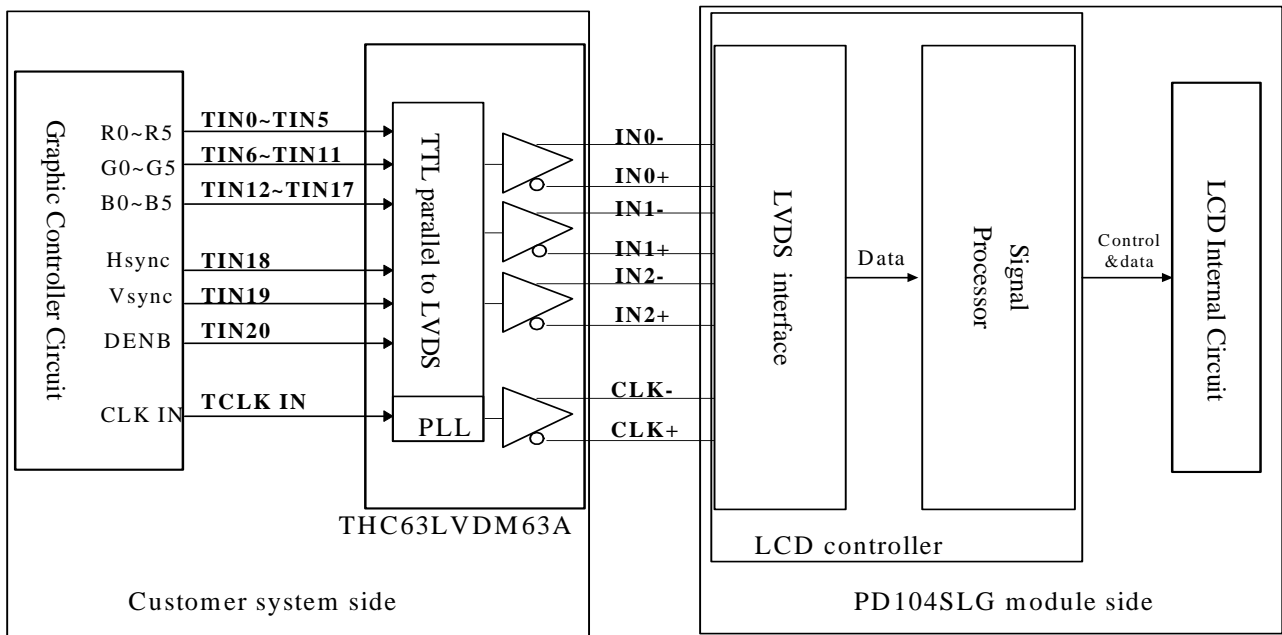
Graphic Controller Circuit

R0~R5
G0~G5
B0~B5
Hsync
Vsync
DENB
CLK IN

TIN0~TIN5
TIN6~TIN11
TIN12~TIN17
TIN18
TIN19
TIN20
TCLK IN

TTL parallel to LVDS

PLL

THC63LVDM63A

IN0-
IN0+
IN1-
IN1+
IN2-
IN2+
CLK-
CLK+

LVDS interface

Data

Signal Processor

Control &data

LCD Internal Circuit

LCD controller

Customer system side

PD104SLG module side